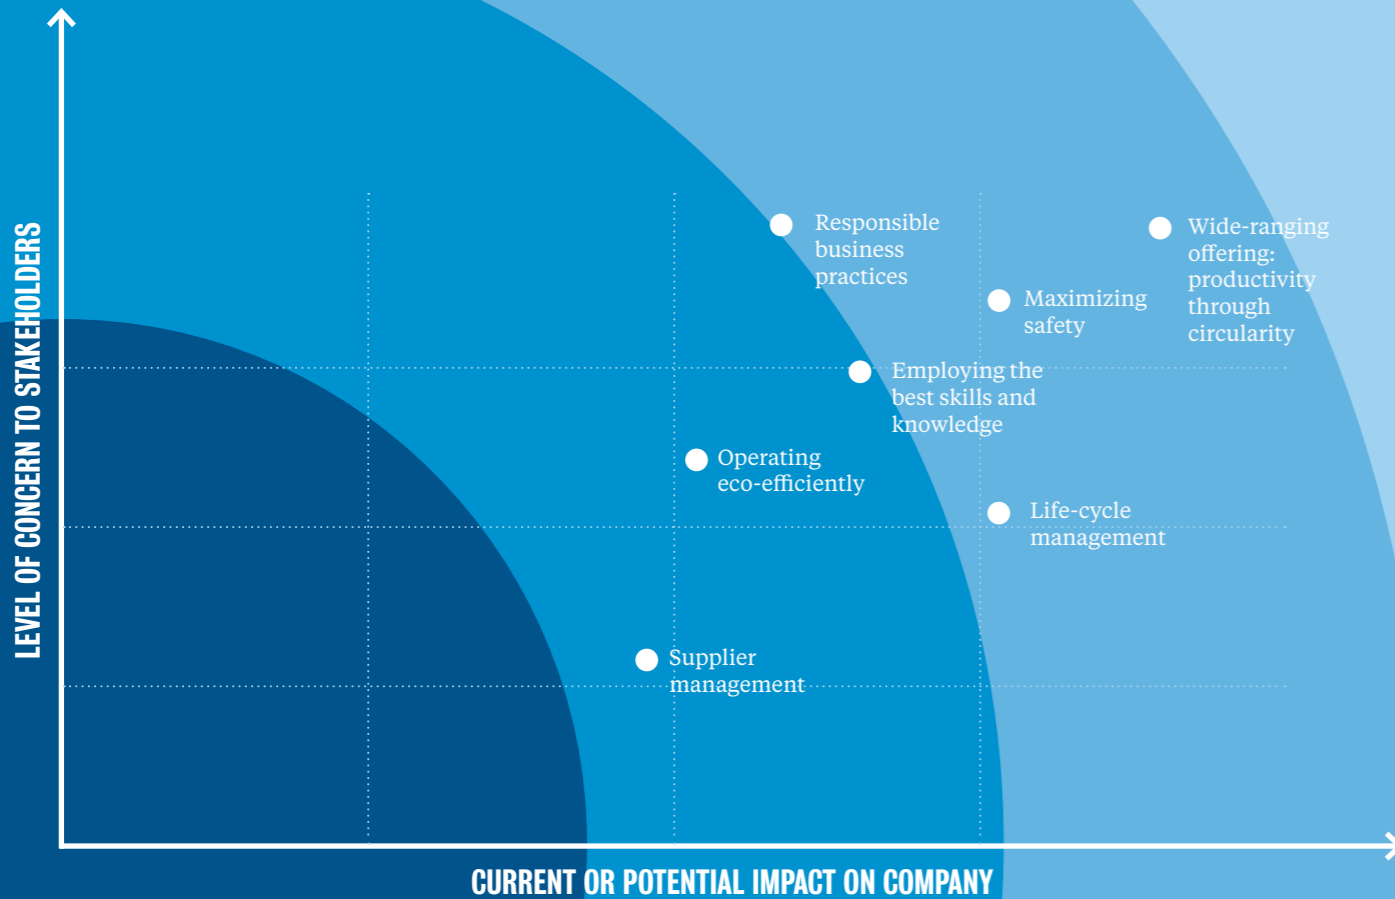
LEVEL OF CONCERN TO STAKEHOLDERS

Responsible business practices

Wide-ranging offering: productivity through circularity

Maximizing safety

Employing the best skills and knowledge

Operating eco-efficiently

Life-cycle management

Supplier management

CURRENT OR POTENTIAL IMPACT ON COMPANY